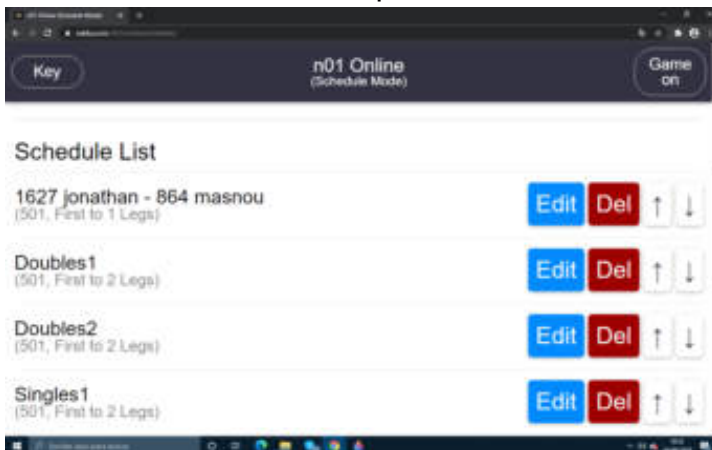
Key

n01 Online
(Schedule Mode)

Game on

Schedule List

1627 jonathan - 864 masnou
(501, First to 1 Legs)
Edit Del ↑ ↓

Doubles1
(501, First to 2 Legs)
Edit Del ↑ ↓

Doubles2
(501, First to 2 Legs)
Edit Del ↑ ↓

Singles1
(501, First to 2 Legs)
Edit Del ↑ ↓